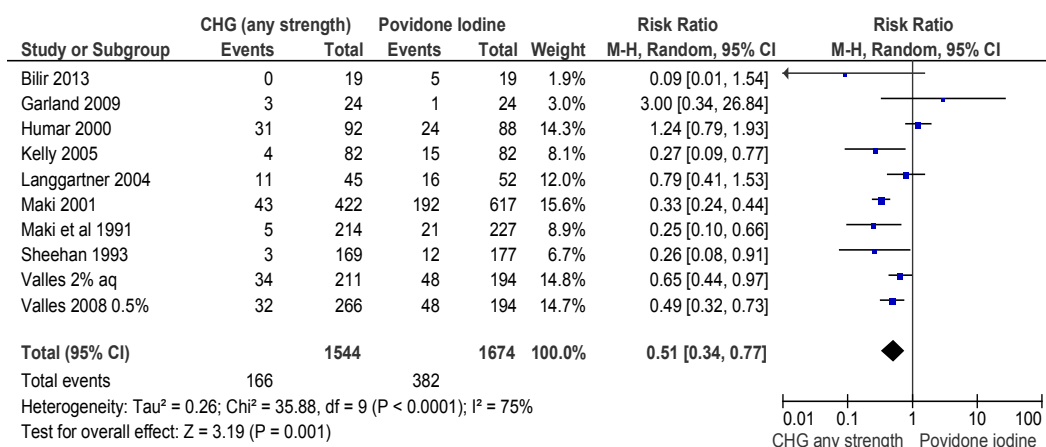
| Study or Subgroup | CHG (any strength) Events | CHG (any strength) Total | Povidone Iodine Events | Povidone Iodine Total | Weight | Risk Ratio M-H, Random, 95% CI |
|---|---|---|---|---|---|---|
| Bilir 2013 | 0 | 19 | 5 | 19 | 1.9% | 0.09 [0.01, 1.54] |
| Garland 2009 | 3 | 24 | 1 | 24 | 3.0% | 3.00 [0.34, 26.84] |
| Humar 2000 | 31 | 92 | 24 | 88 | 14.3% | 1.24 [0.79, 1.93] |
| Kelly 2005 | 4 | 82 | 15 | 82 | 8.1% | 0.27 [0.09, 0.77] |
| Langgartner 2004 | 11 | 45 | 16 | 52 | 12.0% | 0.79 [0.41, 1.53] |
| Maki 2001 | 43 | 422 | 192 | 617 | 15.6% | 0.33 [0.24, 0.44] |
| Maki et al 1991 | 5 | 214 | 21 | 227 | 8.9% | 0.25 [0.10, 0.66] |
| Sheehan 1993 | 3 | 169 | 12 | 177 | 6.7% | 0.26 [0.08, 0.91] |
| Valles 2% aq | 34 | 211 | 48 | 194 | 14.8% | 0.65 [0.44, 0.97] |
| Valles 2008 0.5% | 32 | 266 | 48 | 194 | 14.7% | 0.49 [0.32, 0.73] |
| **Total (95% CI)** | | **1544** | | **1674** | **100.0%** | **0.51 [0.34, 0.77]** |
| Total events | 166 | | 382 | | | |

Heterogeneity: Tau² = 0.26; Chi² = 35.88, df = 9 (P < 0.0001); I² = 75%
Test for overall effect: Z = 3.19 (P = 0.001)

Risk Ratio
M-H, Random, 95% CI

0.01 0.1 1 10 100
CHG any strength Povidone iodine